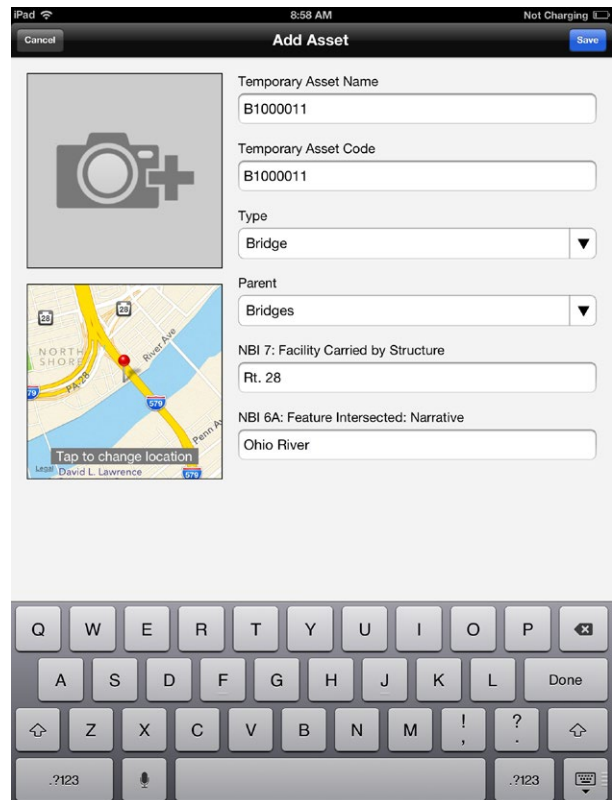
iPad
8:58 AM
Not Charging

Cancel
Add Asset
Save

Temporary Asset Name
B1000011

Temporary Asset Code
B1000011

Type
Bridge

Parent
Bridges

NBI 7: Facility Carried by Structure
Rt. 28

NBI 6A: Feature Intersected: Narrative
Ohio River

28
28
NORTH SHORE
PA-28
River Ave
279
579
Penn Av
Tap to change location
Legal
David L. Lawrence
579

Q W E R T Y U I O P
A S D F G H J K L Done
Z X C V B N M ! , ? .
.?123 .?123